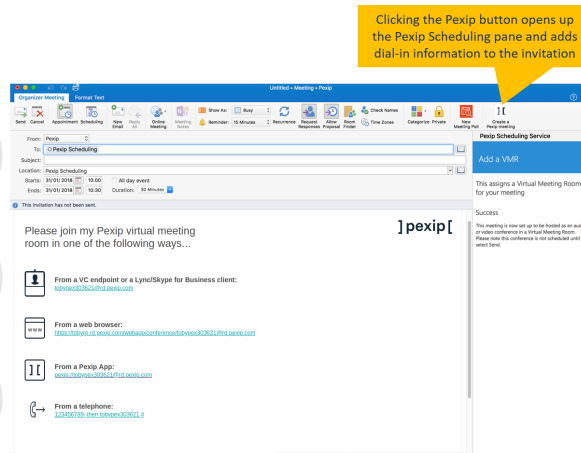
Clicking the Pexip button opens up the Pexip Scheduling pane and adds dial-in information to the invitation

Untitled • Meeting • Pexip

Organizer Meeting | Format Text

Send | Cancel | Appointment | Scheduling | New Email | Reply All | Online Meeting | Meeting Notes | Show As: Busy | Reminder: 15 Minutes | Recurrence | Request Responses | Allow New Time Proposal | Room Finder | Check Names | Time Zones | Categorize | Private | New Meeting Poll | Create a Pexip meeting

From: Pexip
To: Pexip Scheduling
Subject:
Location: Pexip Scheduling
Starts: 31/01/2018 10:00 All day event
Ends: 31/01/2018 10:30 Duration: 30 Minutes

This invitation has not been sent.

Please join my Pexip virtual meeting room in one of the following ways...

]pexip[

From a VC endpoint or a Lync/Skype for Business client:
tobypex303621@rd.pexip.com

From a web browser:
https://tobyrd.rd.pexip.com/webapp/conference/tobypex303621@rd.pexip.com

From a Pexip App:
pexip://tobypex303621@rd.pexip.com

From a telephone:
123456789, then tobypex303621 #

Pexip Scheduling Service

Add a VMR

This assigns a Virtual Meeting Room for your meeting

Success

This meeting is now set up to be hosted as an aud or video conference in a Virtual Meeting Room. Please note this conference is not scheduled until select Send.